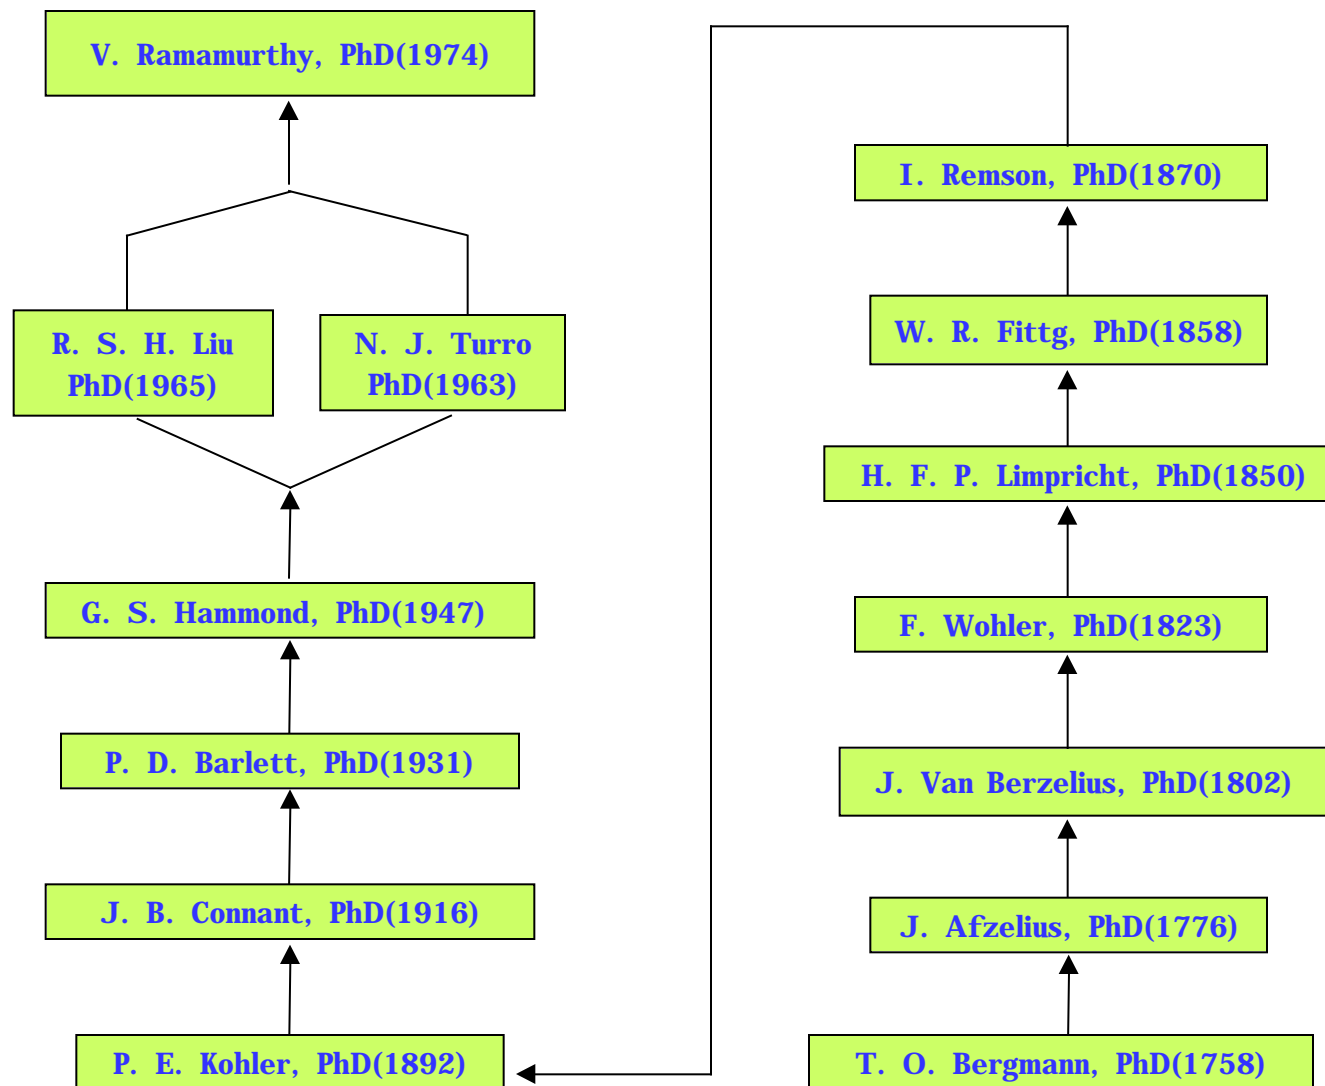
V. Ramamurthy, PhD(1974)

R. S. H. Liu PhD(1965)

N. J. Turro PhD(1963)

G. S. Hammond, PhD(1947)

P. D. Barlett, PhD(1931)

J. B. Connant, PhD(1916)

P. E. Kohler, PhD(1892)

I. Remson, PhD(1870)

W. R. Fittg, PhD(1858)

H. F. P. Limpricht, PhD(1850)

F. Wohler, PhD(1823)

J. Van Berzelius, PhD(1802)

J. Afzelius, PhD(1776)

T. O. Bergmann, PhD(1758)